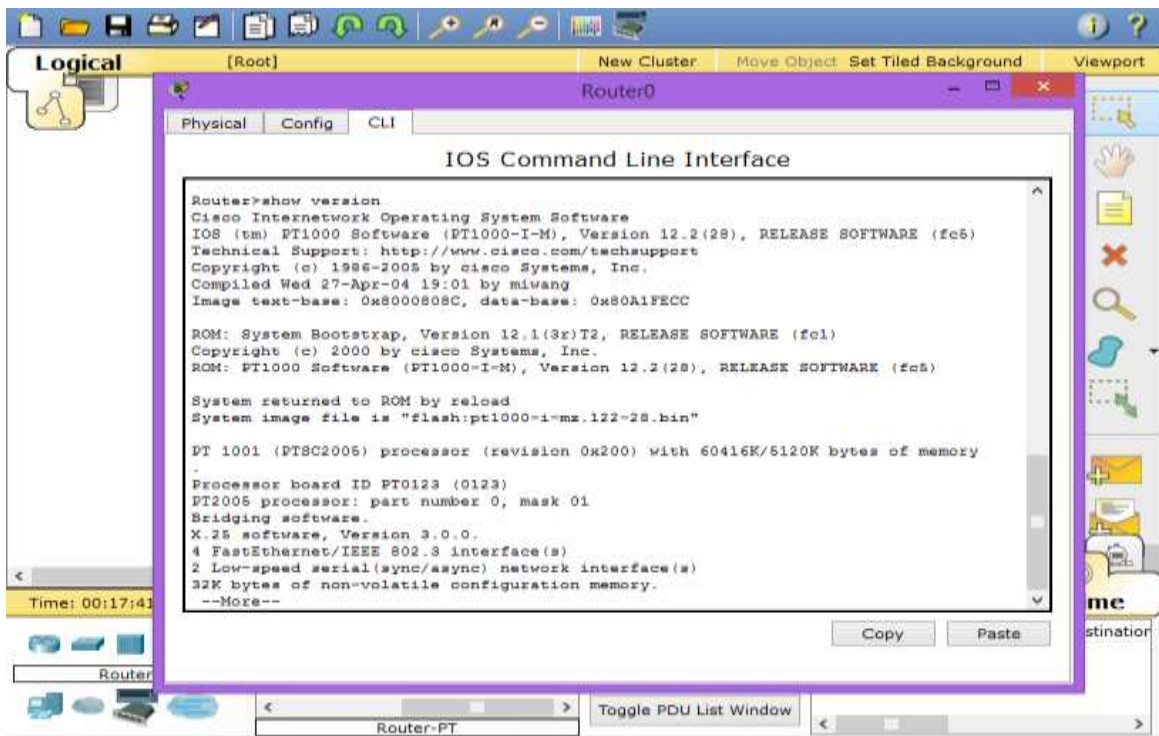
Logical [Root] New Cluster Move Object Set Tiled Background Viewport

Router0

Physical Config CLI

IOS Command Line Interface

Router>show version
Cisco Internetwork Operating System Software
IOS (tm) PT1000 Software (PT1000-I-M), Version 12.2(28), RELEASE SOFTWARE (fc5)
Technical Support: http://www.cisco.com/techsupport
Copyright (c) 1986-2005 by cisco Systems, Inc.
Compiled Wed 27-Apr-04 19:01 by miwang
Image text-base: 0x8000808C, data-base: 0x80A1FECC

ROM: System Bootstrap, Version 12.1(3r)T2, RELEASE SOFTWARE (fc1)
Copyright (c) 2000 by cisco Systems, Inc.
ROM: PT1000 Software (PT1000-I-M), Version 12.2(28), RELEASE SOFTWARE (fc5)

System returned to ROM by reload
System image file is "flash:pt1000-i-mz.122-28.bin"

PT 1001 (PTSC2005) processor (revision 0x200) with 60416K/5120K bytes of memory
.
Processor board ID PT0123 (0123)
PT2005 processor: part number 0, mask 01
Bridging software.
X.25 software, Version 3.0.0.
4 FastEthernet/IEEE 802.3 interface(s)
2 Low-speed serial(sync/async) network interface(s)
32K bytes of non-volatile configuration memory.
--More--

Copy Paste

Time: 00:17:41

me

stination

Router

Router-PT

Toggle PDU List Window